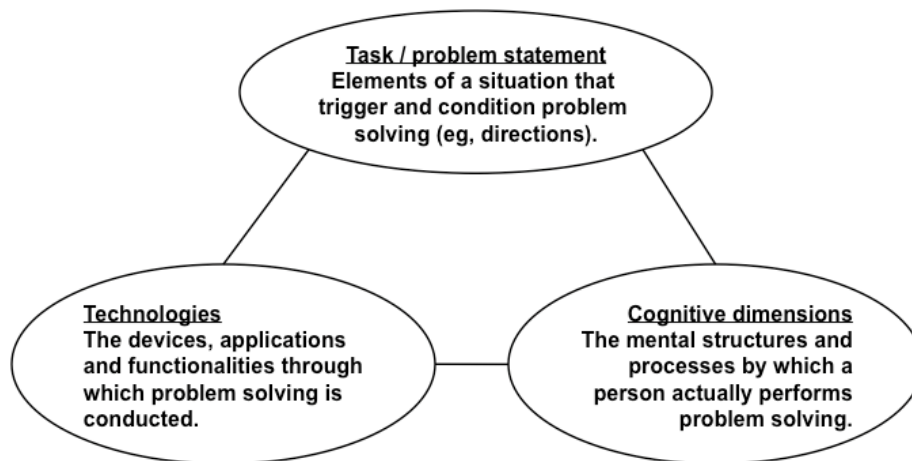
Task / problem statement
Elements of a situation that trigger and condition problem solving (eg, directions).

Technologies
The devices, applications and functionalities through which problem solving is conducted.

Cognitive dimensions
The mental structures and processes by which a person actually performs problem solving.